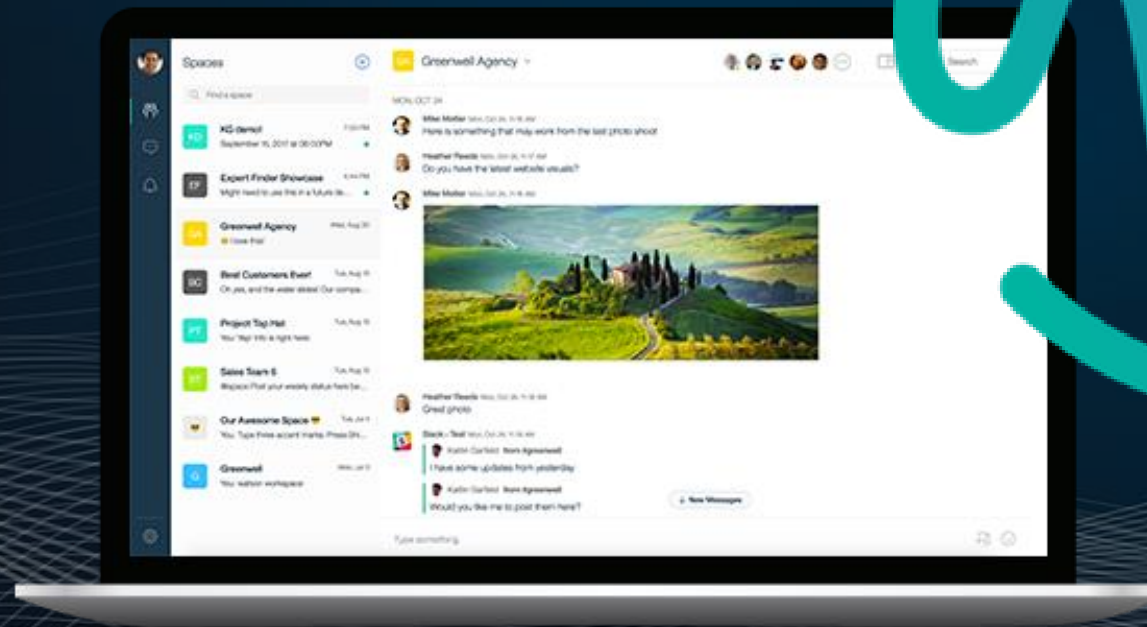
Spaces

Find a space

KG demo!
September 15, 2017 at 02:00 PM

Expert Finder Showcase
Might need to use this in a future de...

Greenwell Agency
I love this!

Best Customers Ever!
Oh yes, and the water slides! Our compa...

Project Top Hat
You: Yep! Info is right here

Sales Team 5
@space Post your weekly status here be...

Our Awesome Space
You: Type three accent marks. Press Sh...

Greenwell
You: watson workspace

Greenwell Agency

Search

MON, OCT 24

Mike Moller
Here is something that may work from the last photo shoot

Heather Reeds
Do you have the latest website visuals?

Mike Moller

Heather Reeds
Great photo

Slack - Test
Katie Garfield from #greenwell
I have some updates from yesterday

Katie Garfield from #greenwell
Would you like me to post them here?

New Messages

Type something